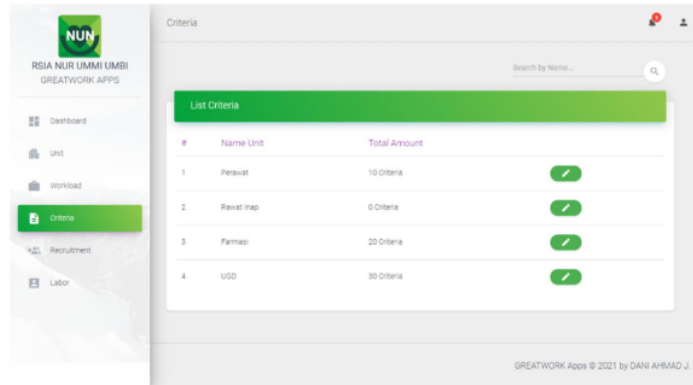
NUN
RSIA NUR UMMI UMBI
GREATWORK APPS

Dashboard
Unit
Workload
Criteria
Recruitment
Labor

Criteria

Search by Name...

List Criteria

| # | Name Unit | Total Amount |
|---|---|---|
| 1 | Perawat | 10 Criteria |
| 2 | Rawat Inap | 0 Criteria |
| 3 | Farmasi | 20 Criteria |
| 4 | UGD | 30 Criteria |

GREATWORK Apps © 2021 by DANI AHMAD J.